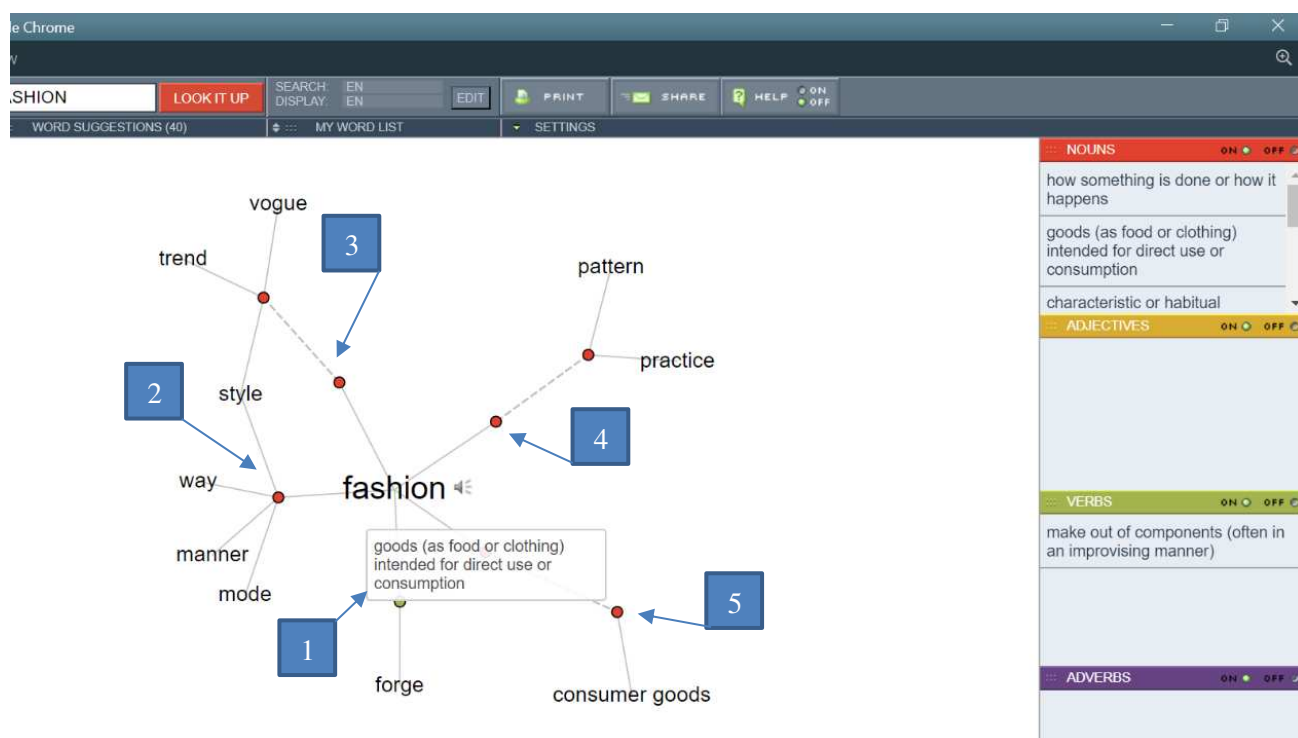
e Chrome

SHION LOOK IT UP SEARCH: EN DISPLAY: EN EDIT PRINT SHARE HELP ON OFF

WORD SUGGESTIONS (40) MY WORD LIST SETTINGS

vogue
trend
3
pattern
practice
2
style
4
way
fashion
manner
goods (as food or clothing) intended for direct use or consumption
mode
5
1
forge
consumer goods

NOUNS ON OFF
how something is done or how it happens
goods (as food or clothing) intended for direct use or consumption
characteristic or habitual

ADJECTIVES ON OFF

VERBS ON OFF
make out of components (often in an improvising manner)

ADVERBS ON OFF